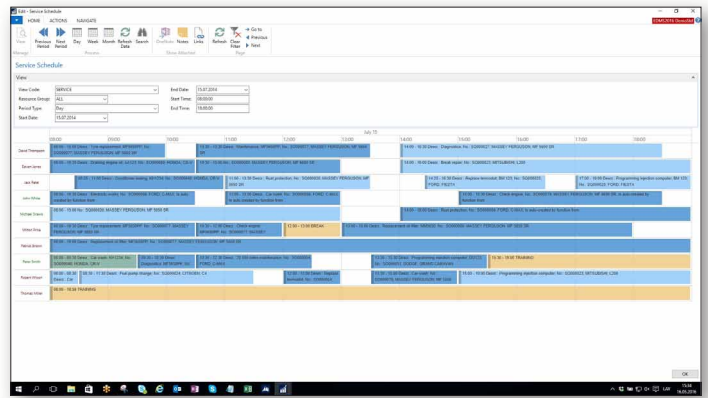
Edit - Service Schedule

HOME ACTIONS NAVIGATE

CONFCR76 Demo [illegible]

View Previous Period Next Period Day Week Month Refresh Data Search Show Notes Links Refresh Clear Filter Go to Previous Next

Manage Process Show Attached Page

Service Schedule

View

View Code: SERVICE
Resource Group: ALL
Period Type: Day
Start Date: 15.07.2014
End Date: 15.07.2014
Start Time: 08:00:00
End Time: 18:00:00

July 15

08:00 09:00 10:00 11:00 12:00 13:00 14:00 15:00 16:00 17:00 18:00

David Thompson
Daniel James
Jess Baker
John White
Michael Owens
William Gray
Patrick Brown
Ross Smith
Robert Wilson
Thomas Miller

09:00 - 10:00 TRAINING

OK